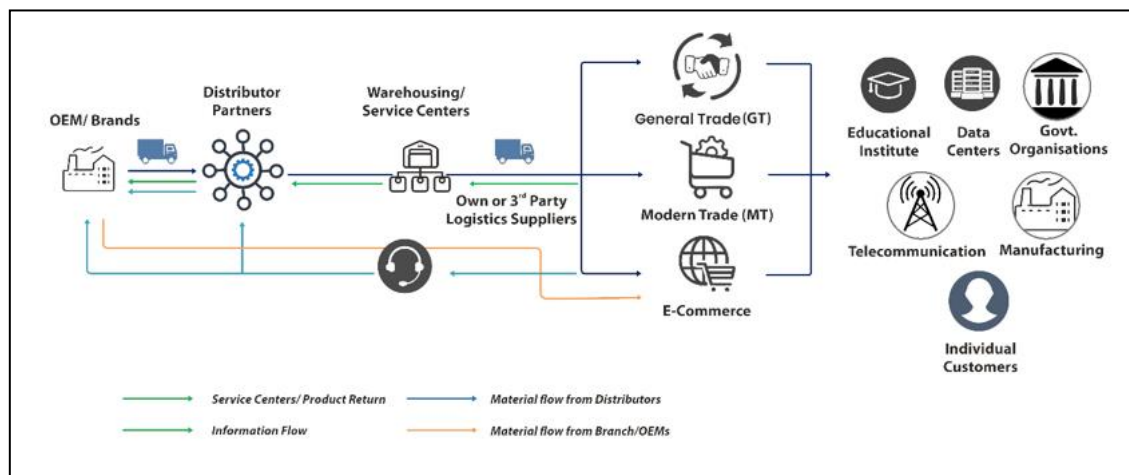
OEM/ Brands

Distributor Partners

Warehousing/ Service Centers

Own or 3$^{rd}$ Party Logistics Suppliers

General Trade (GT)

Modern Trade (MT)

E-Commerce

Educational Institute

Data Centers

Govt. Organisations

Telecommunication

Manufacturing

Individual Customers

Service Centers/ Product Return

Material flow from Distributors

Information Flow

Material flow from Branch/OEMs